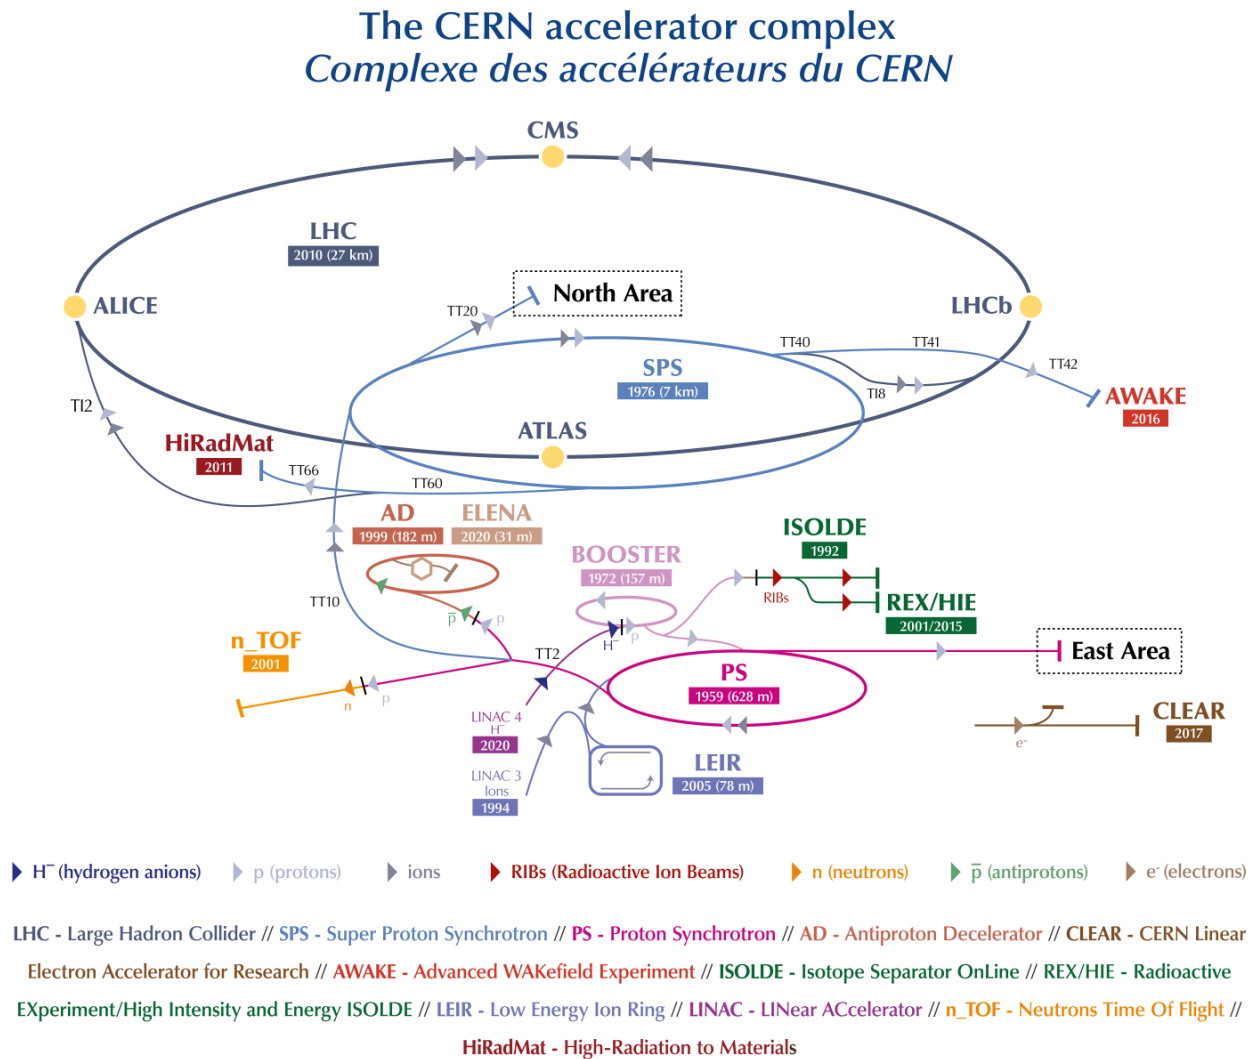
The CERN accelerator complex
Complexe des accélérateurs du CERN

CMS

LHC
2010 (27 km)

ALICE

North Area

LHCb

TT20

TT40

TT41

TT42

SPS
1976 (7 km)

TI8

AWAKE
2016

TI2

ATLAS

HiRadMat
2011

TT66

TT60

AD
1999 (182 m)

ELENA
2020 (31 m)

ISOLDE
1992

BOOSTER
1972 (157 m)

RIBs

REX/HIE
2001/2015

TT10

$\bar{p}$

p

p

$H^-$

n_TOF
2001

TT2

East Area

PS
1959 (628 m)

n

p

LINAC 4
$H^-$
2020

CLEAR
2017

$e^-$

LINAC 3
Ions
1994

LEIR
2005 (78 m)

$H^-$ (hydrogen anions)   p (protons)   ions   RIBs (Radioactive Ion Beams)   n (neutrons)   $\bar{p}$ (antiprotons)   $e^-$ (electrons)

LHC - Large Hadron Collider // SPS - Super Proton Synchrotron // PS - Proton Synchrotron // AD - Antiproton Decelerator // CLEAR - CERN Linear Electron Accelerator for Research // AWAKE - Advanced WAKefield Experiment // ISOLDE - Isotope Separator OnLine // REX/HIE - Radioactive EXperiment/High Intensity and Energy ISOLDE // LEIR - Low Energy Ion Ring // LINAC - LINear ACcelerator // n_TOF - Neutrons Time Of Flight // HiRadMat - High-Radiation to Materials